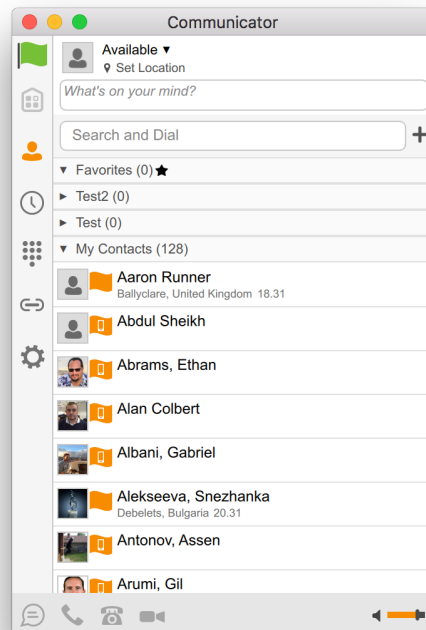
Communicator

Available ▾
Set Location

What's on your mind?

Search and Dial

▼ Favorites (0) ★

► Test2 (0)

► Test (0)

▼ My Contacts (128)

Aaron Runner
Ballyclare, United Kingdom 18.31

Abdul Sheikh

Abrams, Ethan

Alan Colbert

Albani, Gabriel

Alekseeva, Snezhanka
Debelets, Bulgaria 20.31

Antonov, Assen

Arumi, Gil